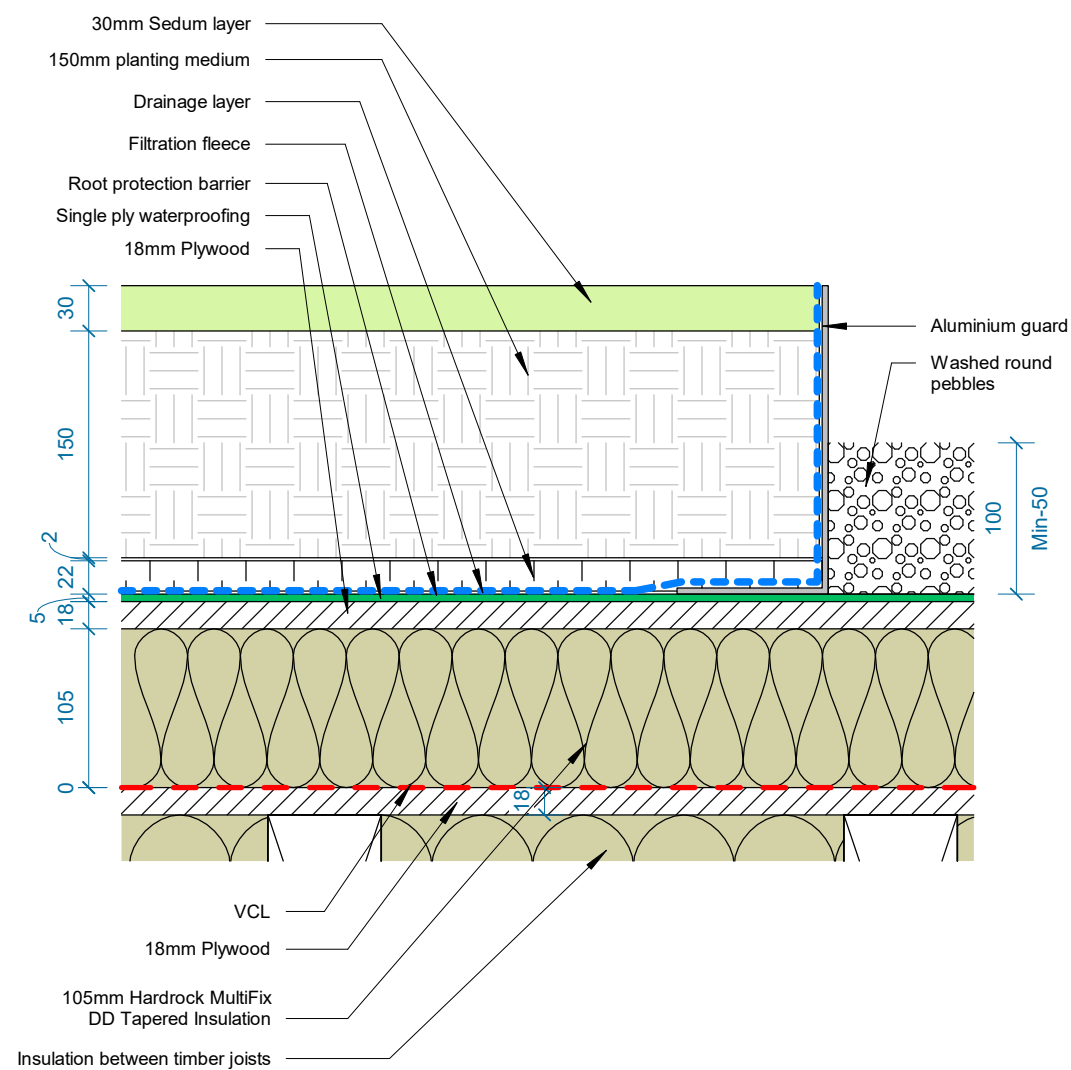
30mm Sedum layer
150mm planting medium
Drainage layer
Filtration fleece
Root protection barrier
Single ply waterproofing
18mm Plywood

Aluminium guard
Washed round pebbles

30
150
2
22
5
18
105
0
18
100
Min-50

VCL
18mm Plywood
105mm Hardrock MultiFix DD Tapered Insulation
Insulation between timber joists